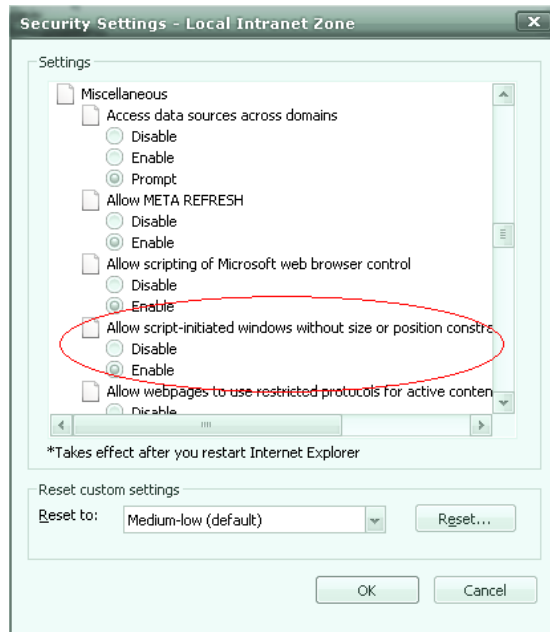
Security Settings - Local Intranet Zone

Settings

Miscellaneous
Access data sources across domains
Disable
Enable
Prompt
Allow META REFRESH
Disable
Enable
Allow scripting of Microsoft web browser control
Disable
Enable
Allow script-initiated windows without size or position constra
Disable
Enable
Allow webpages to use restricted protocols for active conten
Disable

*Takes effect after you restart Internet Explorer

Reset custom settings
Reset to: Medium-low (default) Reset...

OK Cancel